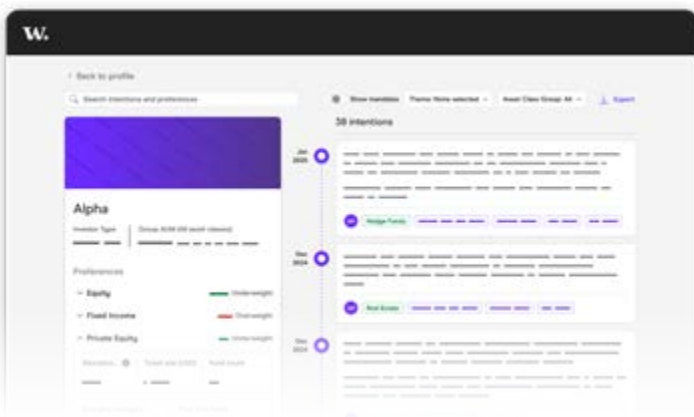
W.

< Back to profile

Search intentions and preferences

Show mandates Theme: None selected Asset Class Group: All Export

38 intentions

Jan 2025

Hedge Funds

Dec 2024

Real Estate

Dec 2024

Alpha

Investor Type Group AUM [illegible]

Preferences

Equity Underweight

Fixed Income Overweight

Private Equity Underweight